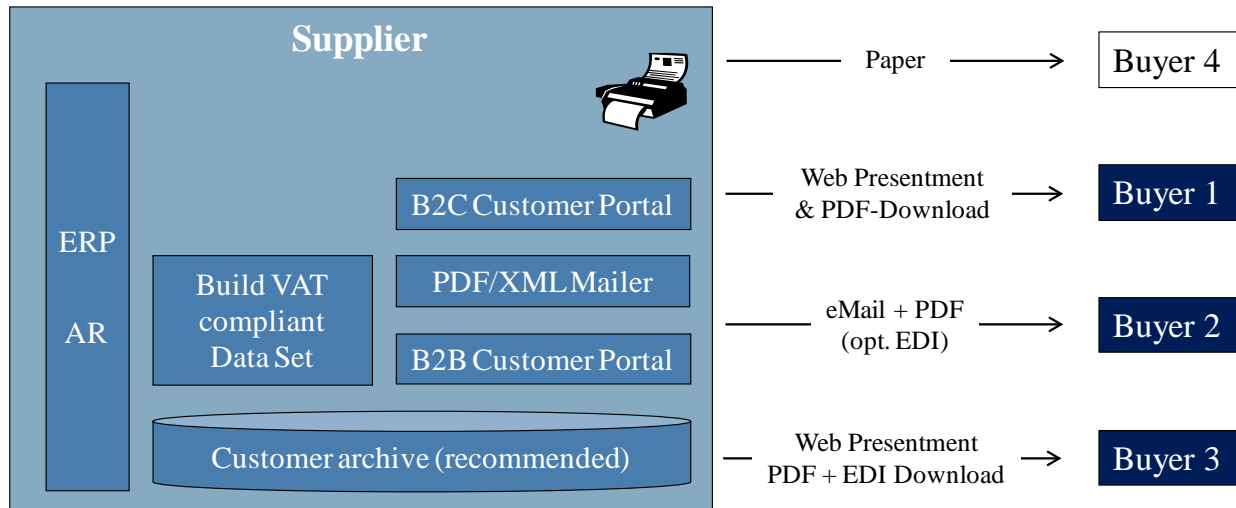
Supplier

ERP

AR

Build VAT compliant Data Set

B2C Customer Portal

PDF/XML Mailer

B2B Customer Portal

Customer archive (recommended)

Paper

Buyer 4

Web Presentment & PDF-Download

Buyer 1

eMail + PDF (opt. EDI)

Buyer 2

Web Presentment PDF + EDI Download

Buyer 3